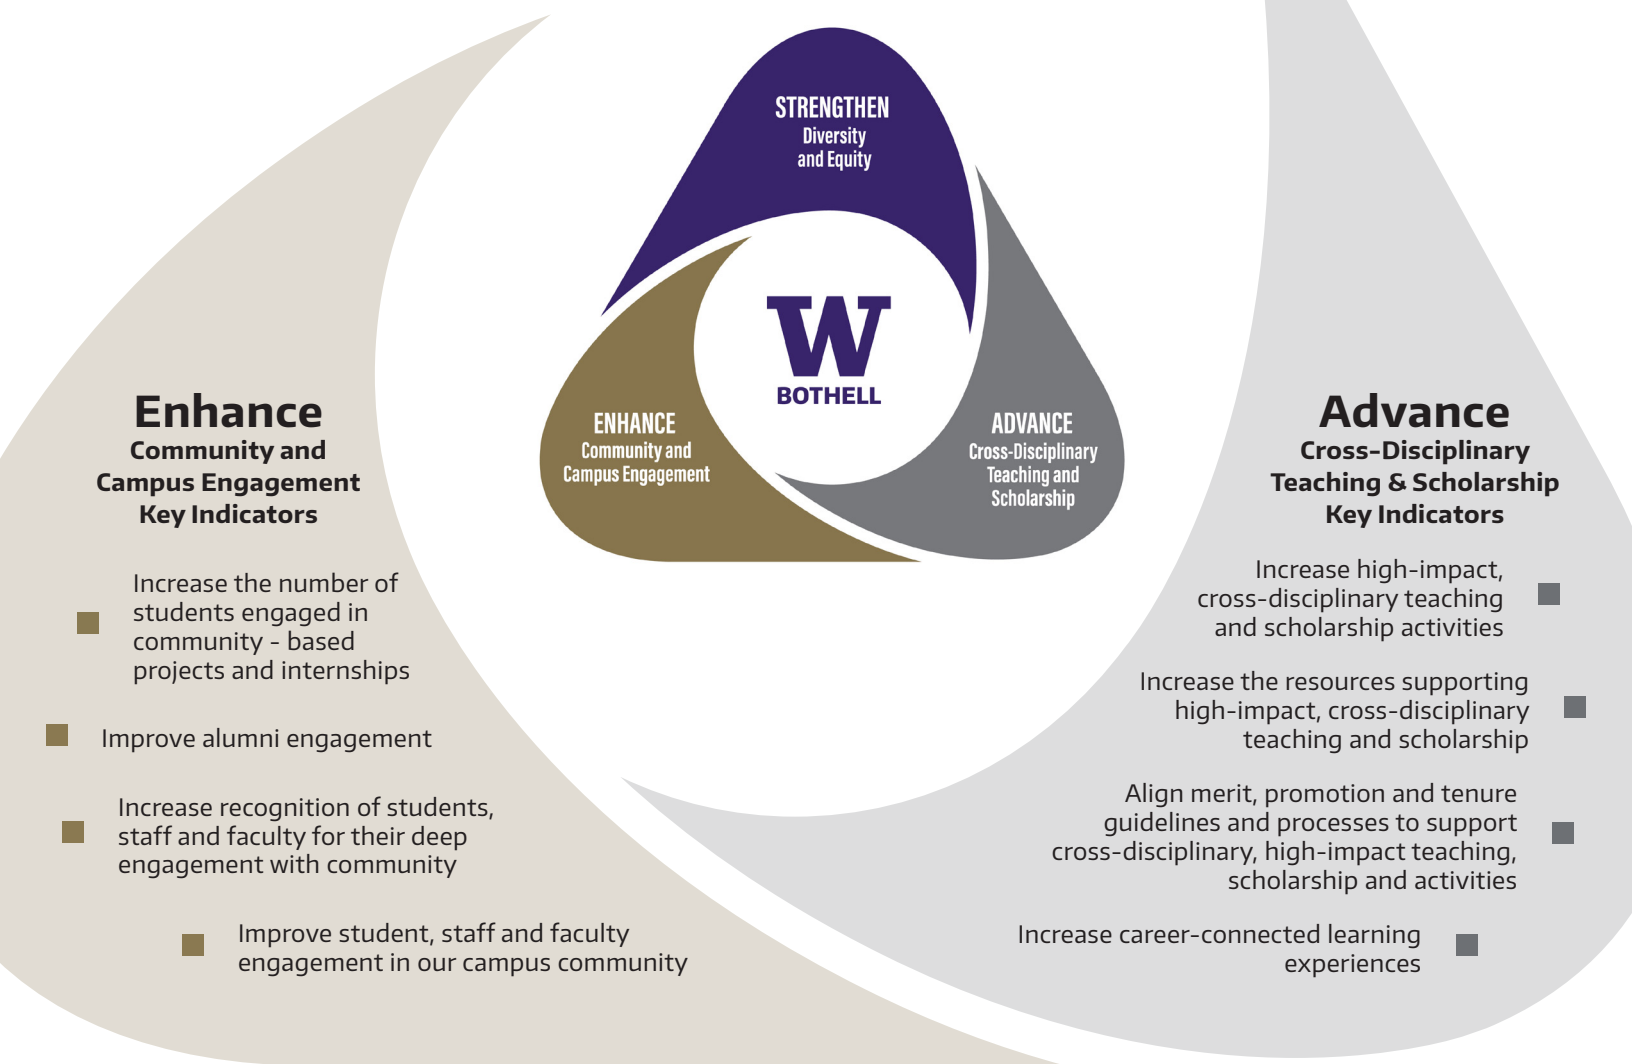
STRENGTHEN
Diversity and Equity

W
BOTHELL

ENHANCE
Community and Campus Engagement

ADVANCE
Cross-Disciplinary Teaching and Scholarship

Enhance
Community and Campus Engagement Key Indicators

Increase the number of students engaged in community - based projects and internships

Improve alumni engagement

Increase recognition of students, staff and faculty for their deep engagement with community

Improve student, staff and faculty engagement in our campus community

Advance
Cross-Disciplinary Teaching & Scholarship Key Indicators

Increase high-impact, cross-disciplinary teaching and scholarship activities

Increase the resources supporting high-impact, cross-disciplinary teaching and scholarship

Align merit, promotion and tenure guidelines and processes to support cross-disciplinary, high-impact teaching, scholarship and activities

Increase career-connected learning experiences